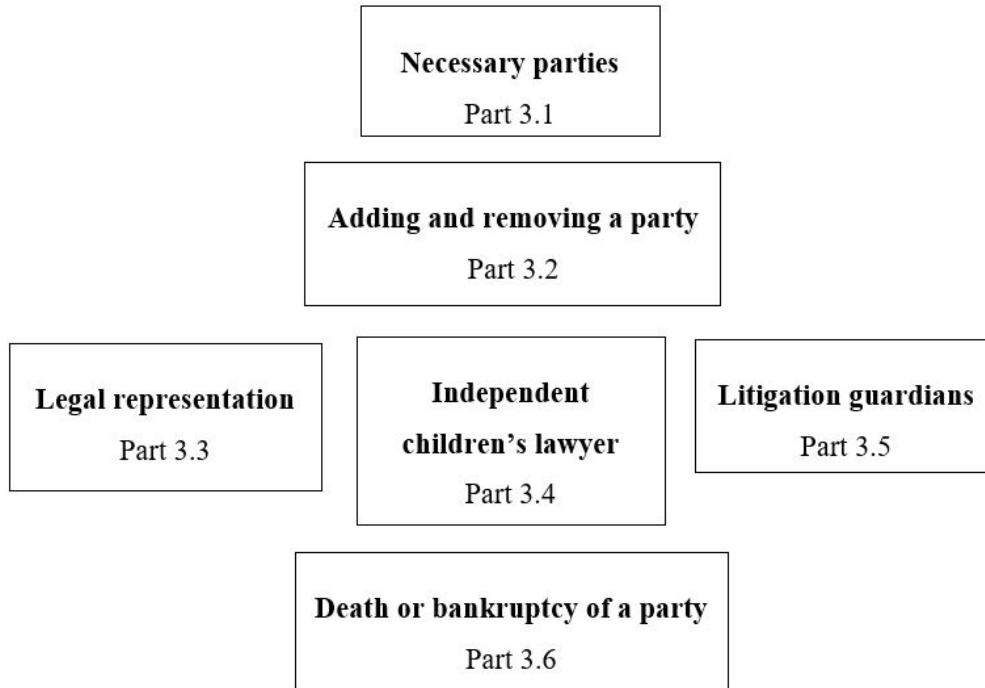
**Necessary parties**
Part 3.1

**Adding and removing a party**
Part 3.2

**Legal representation**
Part 3.3

**Independent children's lawyer**
Part 3.4

**Litigation guardians**
Part 3.5

**Death or bankruptcy of a party**
Part 3.6